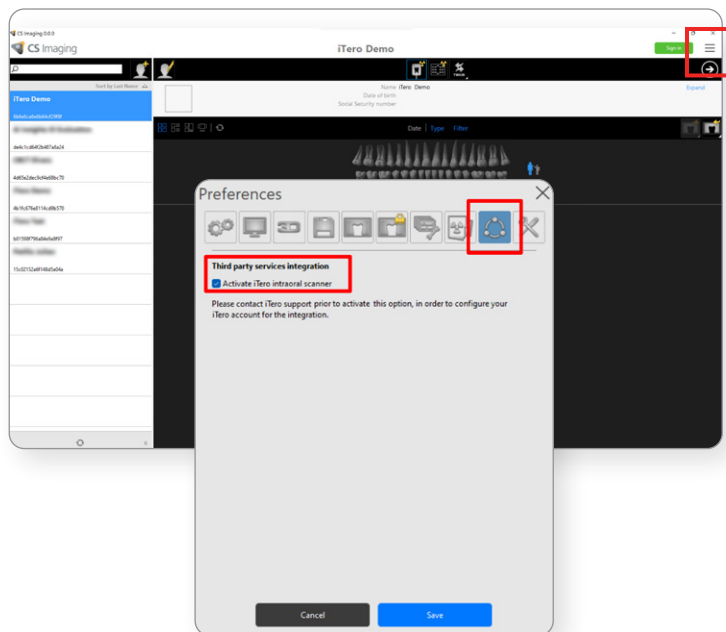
CS Imaging 8.0.0
CS Imaging
iTero Demo
Sign in
Sort by Last Name
iTero Demo
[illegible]
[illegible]
de6c1cd642b407a6a24
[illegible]
4d65a2dec9cf4e89bc70
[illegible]
4b9c678a8114cd9b570
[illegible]
b0150879fa8de0a0f57
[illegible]
13c02152a6f148d5a04a
Name iTero Demo
Date of birth
Social Security number
Expand
Date | Type | Filter
Preferences
Third party services integration
Activate iTero intraoral scanner
Please contact iTero support prior to activate this option, in order to configure your iTero account for the integration.
Cancel
Save